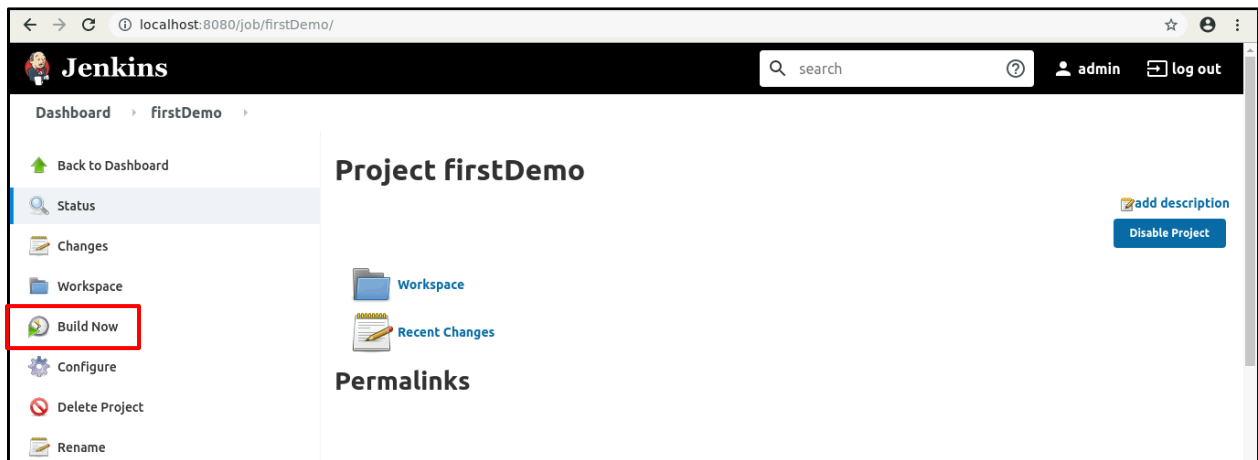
localhost:8080/job/firstDemo/

Jenkins

search

admin

log out

Dashboard › firstDemo ›

Back to Dashboard

Status

Changes

Workspace

Build Now

Configure

Delete Project

Rename

Project firstDemo

add description

Disable Project

Workspace

Recent Changes

Permalinks